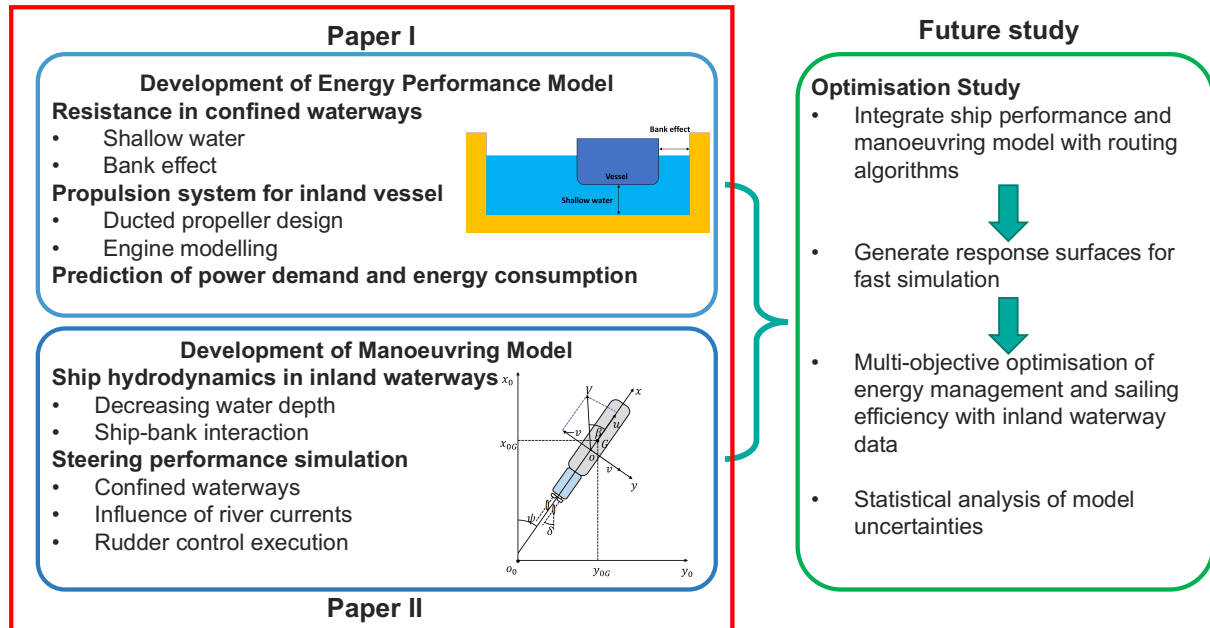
Paper I

Development of Energy Performance Model
Resistance in confined waterways
• Shallow water
• Bank effect
Propulsion system for inland vessel
• Ducted propeller design
• Engine modelling
Prediction of power demand and energy consumption

Bank effect
Vessel
Shallow water

Development of Manoeuvring Model
Ship hydrodynamics in inland waterways
• Decreasing water depth
• Ship-bank interaction
Steering performance simulation
• Confined waterways
• Influence of river currents
• Rudder control execution

$x_0$
$V$
$x$
$\beta$
$u$
$v$
$x_{0G}$
$G$
$o$
$v$
$y$
$\psi$
$\delta$
$o_0$
$y_{0G}$
$y_0$

Paper II

Future study

Optimisation Study
• Integrate ship performance and manoeuvring model with routing algorithms
• Generate response surfaces for fast simulation
• Multi-objective optimisation of energy management and sailing efficiency with inland waterway data
• Statistical analysis of model uncertainties